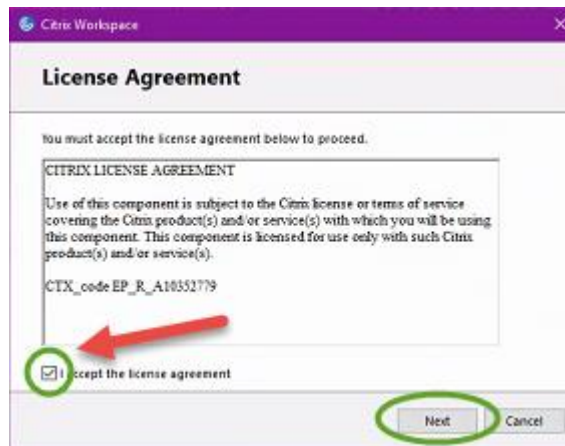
Citrix Workspace

License Agreement

You must accept the license agreement below to proceed.

CITRIX LICENSE AGREEMENT

Use of this component is subject to the Citrix license or terms of service covering the Citrix product(s) and/or service(s) with which you will be using this component. This component is licensed for use only with such Citrix product(s) and/or service(s).

CTX_code EP_R_A10352779

I accept the license agreement

Next Cancel